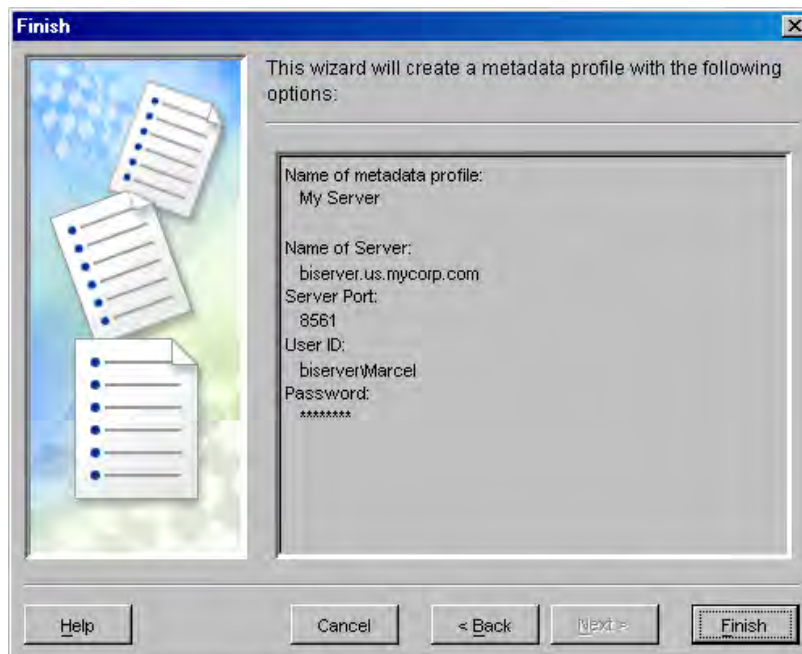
Finish

This wizard will create a metadata profile with the following options:

Name of metadata profile:
My Server

Name of Server:
biserver.us.mycorp.com
Server Port:
8561
User ID:
biserver\Marcel
Password:
********

Help

Cancel

< Back

Next >

Finish